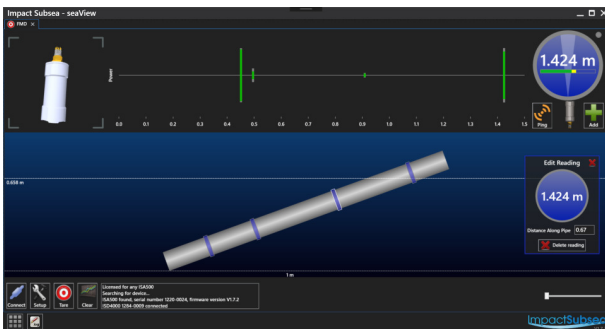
Impact Subsea - seaView

FMD ×

Power

0.0 0.1 0.2 0.3 0.4 0.5 0.6 0.7 0.8 0.9 1.0 1.1 1.2 1.3 1.4 1.5

1.424 m

Ping

Add

0.658 m

Edit Reading

1.424 m

Distance Along Pipe 0.67

Delete reading

1 m

Connect Setup Tare Clear

Licensed for any ISA500
Searching for device...
ISA500 found, serial number 1220-0024, firmware version V1.7.2
ISD4000 1234-0009 connected

ImpactSubsea